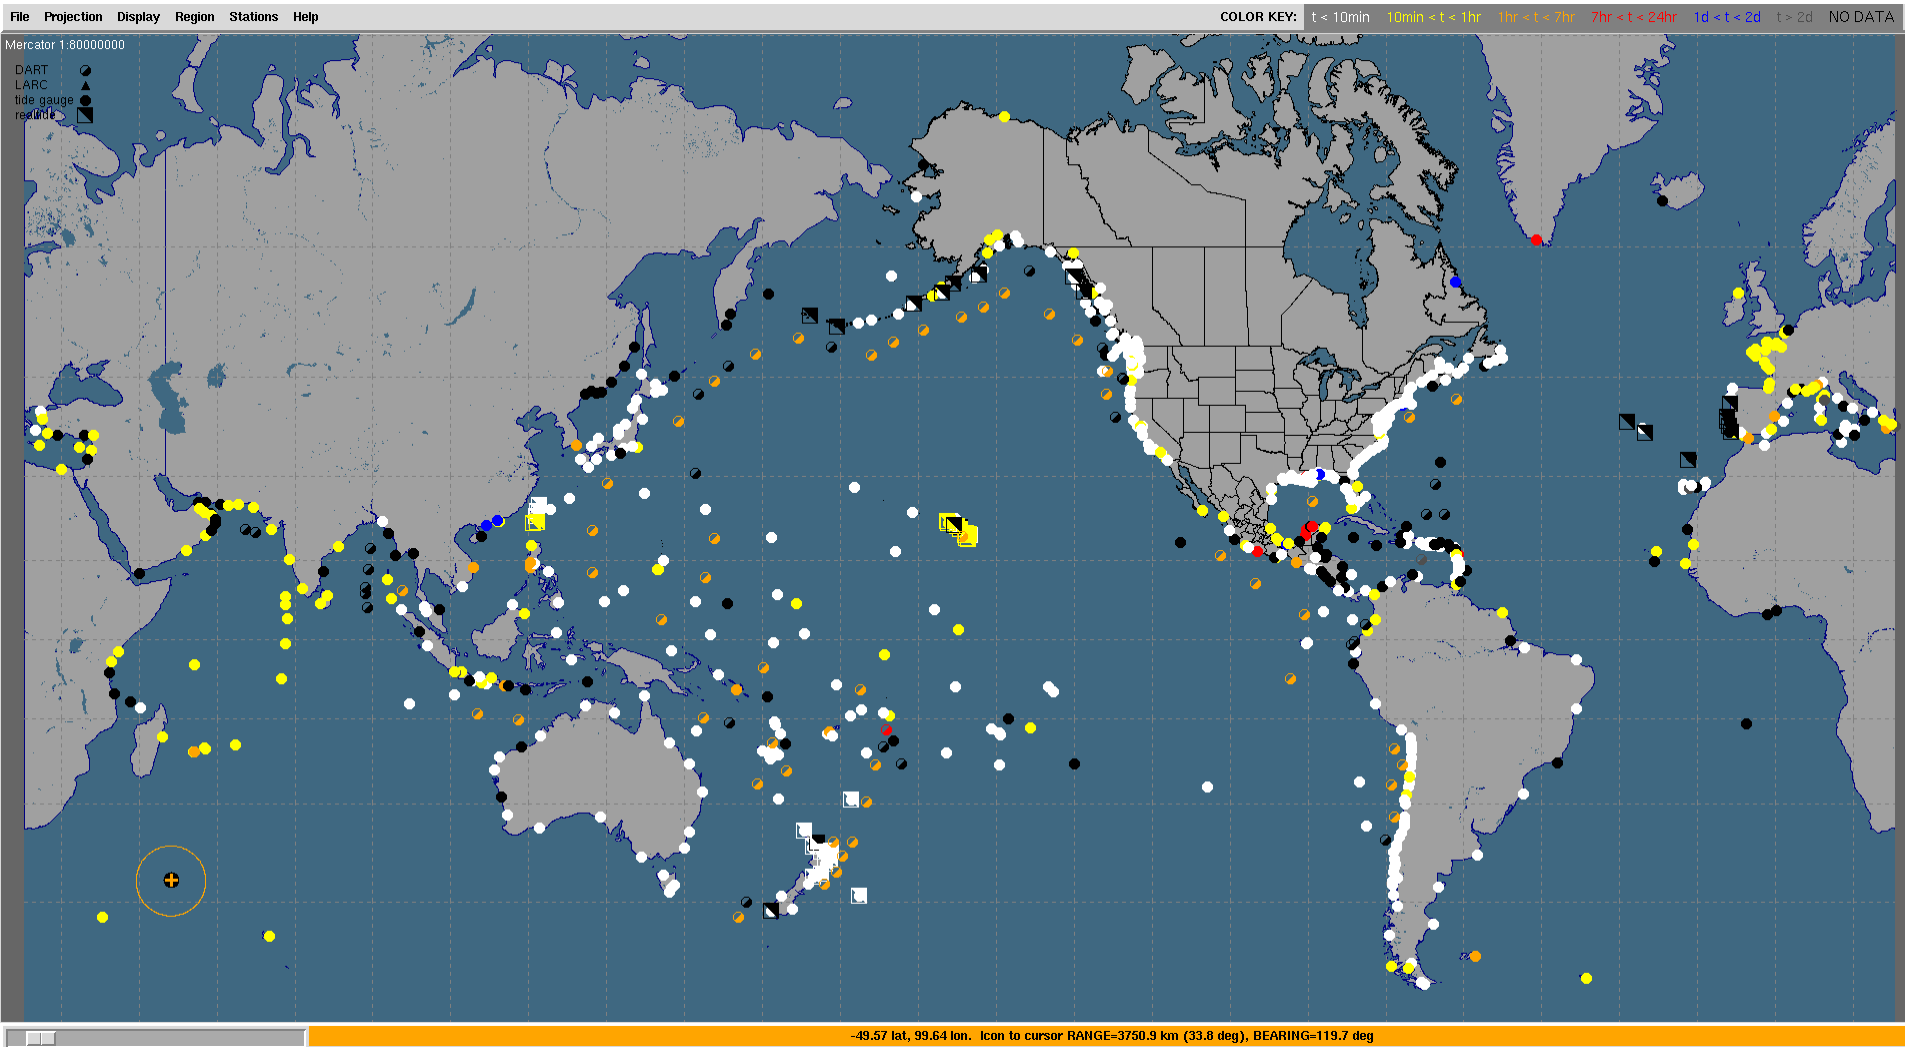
File Projection Display Region Stations Help

COLOR KEY: t < 10min 10min < t < 1hr 1hr < t < 7hr 7hr < t < 24hr 1d < t < 2d t > 2d NO DATA

Mercator 1:80000000

DART
LARC
tide gauge
realtide

-49.57 lat, 99.64 lon. Icon to cursor RANGE=3750.9 km (33.8 deg), BEARING=119.7 deg